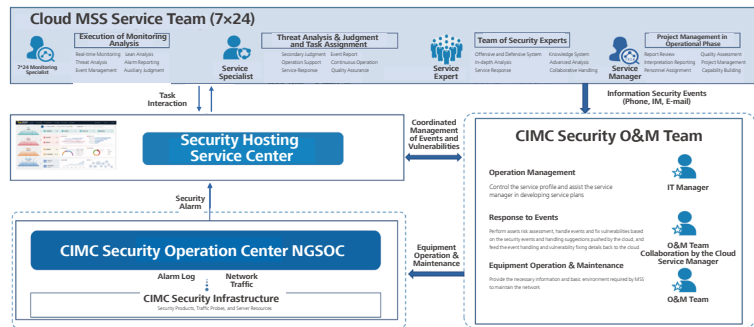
Cloud MSS Service Team (7×24)

7*24 Monitoring Specialist

Execution of Monitoring Analysis

Real-time Monitoring
Threat Analysis
Event Management
Leak Analysis
Alarm Reporting
Auxiliary Judgment

Service Specialist

Threat Analysis & Judgment and Task Assignment

Secondary Judgment
Operation Support
Service Response
Event Report
Continuous Operation
Quality Assurance

Service Expert

Team of Security Experts

Offensive and Defensive System
In-depth Analysis
Service Response
Knowledge System
Advanced Analysis
Collaborative Handling

Service Manager

Project Management in Operational Phase

Report Review
Interpretation Reporting
Personnel Assignment
Quality Assessment
Project Management
Capability Building

Task Interaction

Information Security Events (Phone, IM, E-mail)

Security Hosting Service Center

Coordinated Management of Events and Vulnerabilities

CIMC Security O&M Team

Operation Management

Control the service profile and assist the service manager in developing service plans

IT Manager

Response to Events

Perform assets risk assessment, handle events and fix vulnerabilities based on the security events and handling suggestions pushed by the cloud, and feed the event handling and vulnerability fixing details back to the cloud

O&M Team Collaboration by the Cloud Service Manager

Equipment Operation & Maintenance

Provide the necessary information and basic environment required by MSS to maintain the network

O&M Team

Security Alarm

CIMC Security Operation Center NGSOC

Equipment Operation & Maintenance

Alarm Log

Network Traffic

CIMC Security Infrastructure

Security Products, Traffic Probes, and Server Resources